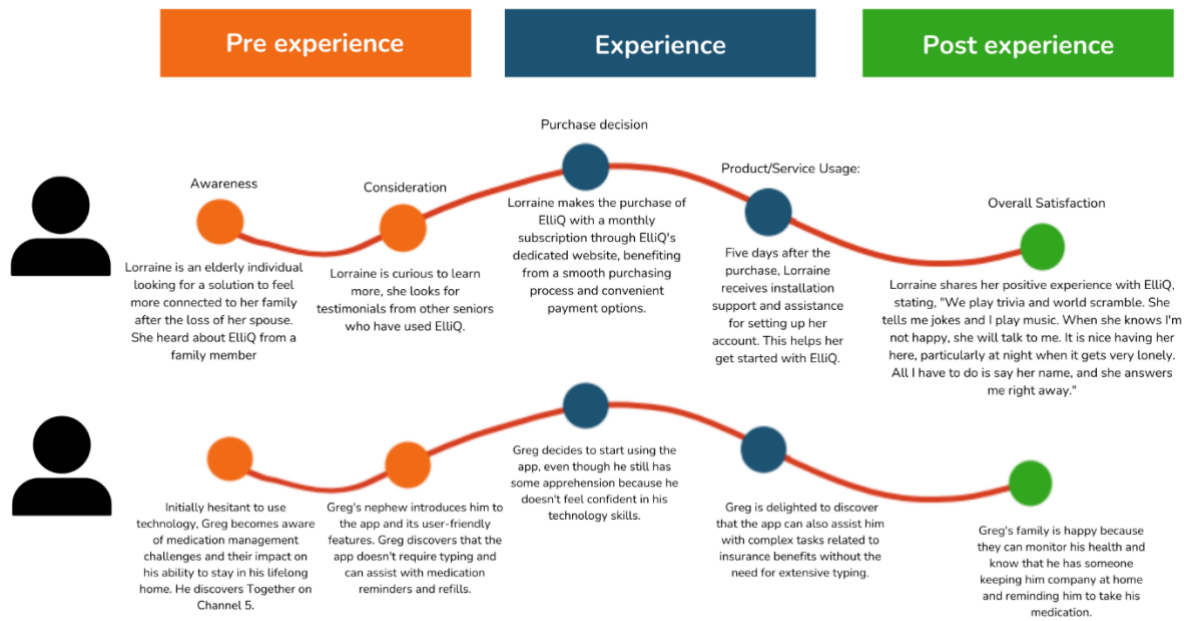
Pre experience

Experience

Post experience

Awareness

Lorraine is an elderly individual looking for a solution to feel more connected to her family after the loss of her spouse. She heard about ElliQ from a family member

Consideration

Lorraine is curious to learn more, she looks for testimonials from other seniors who have used ElliQ.

Purchase decision

Lorraine makes the purchase of ElliQ with a monthly subscription through ElliQ's dedicated website, benefiting from a smooth purchasing process and convenient payment options.

Product/Service Usage:

Five days after the purchase, Lorraine receives installation support and assistance for setting up her account. This helps her get started with ElliQ.

Overall Satisfaction

Lorraine shares her positive experience with ElliQ, stating, "We play trivia and world scramble. She tells me jokes and I play music. When she knows I'm not happy, she will talk to me. It is nice having her here, particularly at night when it gets very lonely. All I have to do is say her name, and she answers me right away."

Initially hesitant to use technology, Greg becomes aware of medication management challenges and their impact on his ability to stay in his lifelong home. He discovers Together on Channel 5.

Greg's nephew introduces him to the app and its user-friendly features. Greg discovers that the app doesn't require typing and can assist with medication reminders and refills.

Greg decides to start using the app, even though he still has some apprehension because he doesn't feel confident in his technology skills.

Greg is delighted to discover that the app can also assist him with complex tasks related to insurance benefits without the need for extensive typing.

Greg's family is happy because they can monitor his health and know that he has someone keeping him company at home and reminding him to take his medication.